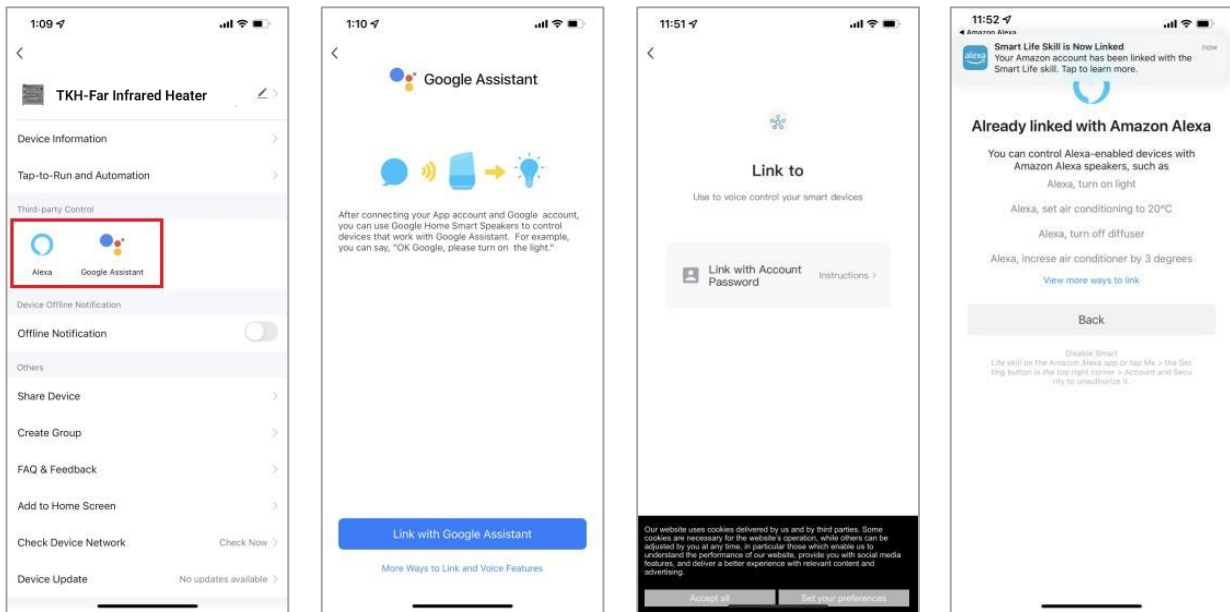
1:09

TKH-Far Infrared Heater

Device Information

Tap-to-Run and Automation

Third-party Control

Alexa

Google Assistant

Device Offline Notification

Offline Notification

Others

Share Device

Create Group

FAQ & Feedback

Add to Home Screen

Check Device Network

Check Now

Device Update

No updates available

1:10

Google Assistant

After connecting your App account and Google account, you can use Google Home Smart Speakers to control devices that work with Google Assistant. For example, you can say, "OK Google, please turn on the light."

Link with Google Assistant

More Ways to Link and Voice Features

11:51

Link to

Use to voice control your smart devices

Link with Account Password

Instructions

Our website uses cookies delivered by us and by third parties. Some cookies are necessary for the website's operation, while others can be adjusted by you at any time, in particular those which enable us to understand the performance of our website, provide you with social media features, and deliver a better experience with relevant content and advertising.

Accept all

Set your preferences

11:52

Amazon Alexa

alexa

Smart Life Skill is Now Linked

now

Your Amazon account has been linked with the Smart Life skill. Tap to learn more.

Already linked with Amazon Alexa

You can control Alexa-enabled devices with Amazon Alexa speakers, such as

Alexa, turn on light

Alexa, set air conditioning to 20°C

Alexa, turn off diffuser

Alexa, increse air conditioner by 3 degrees

View more ways to link

Back

Disable Smart Life skill on the Amazon Alexa app or tap Me > the Setting button in the top right corner > Account and Security to unauthorize it.